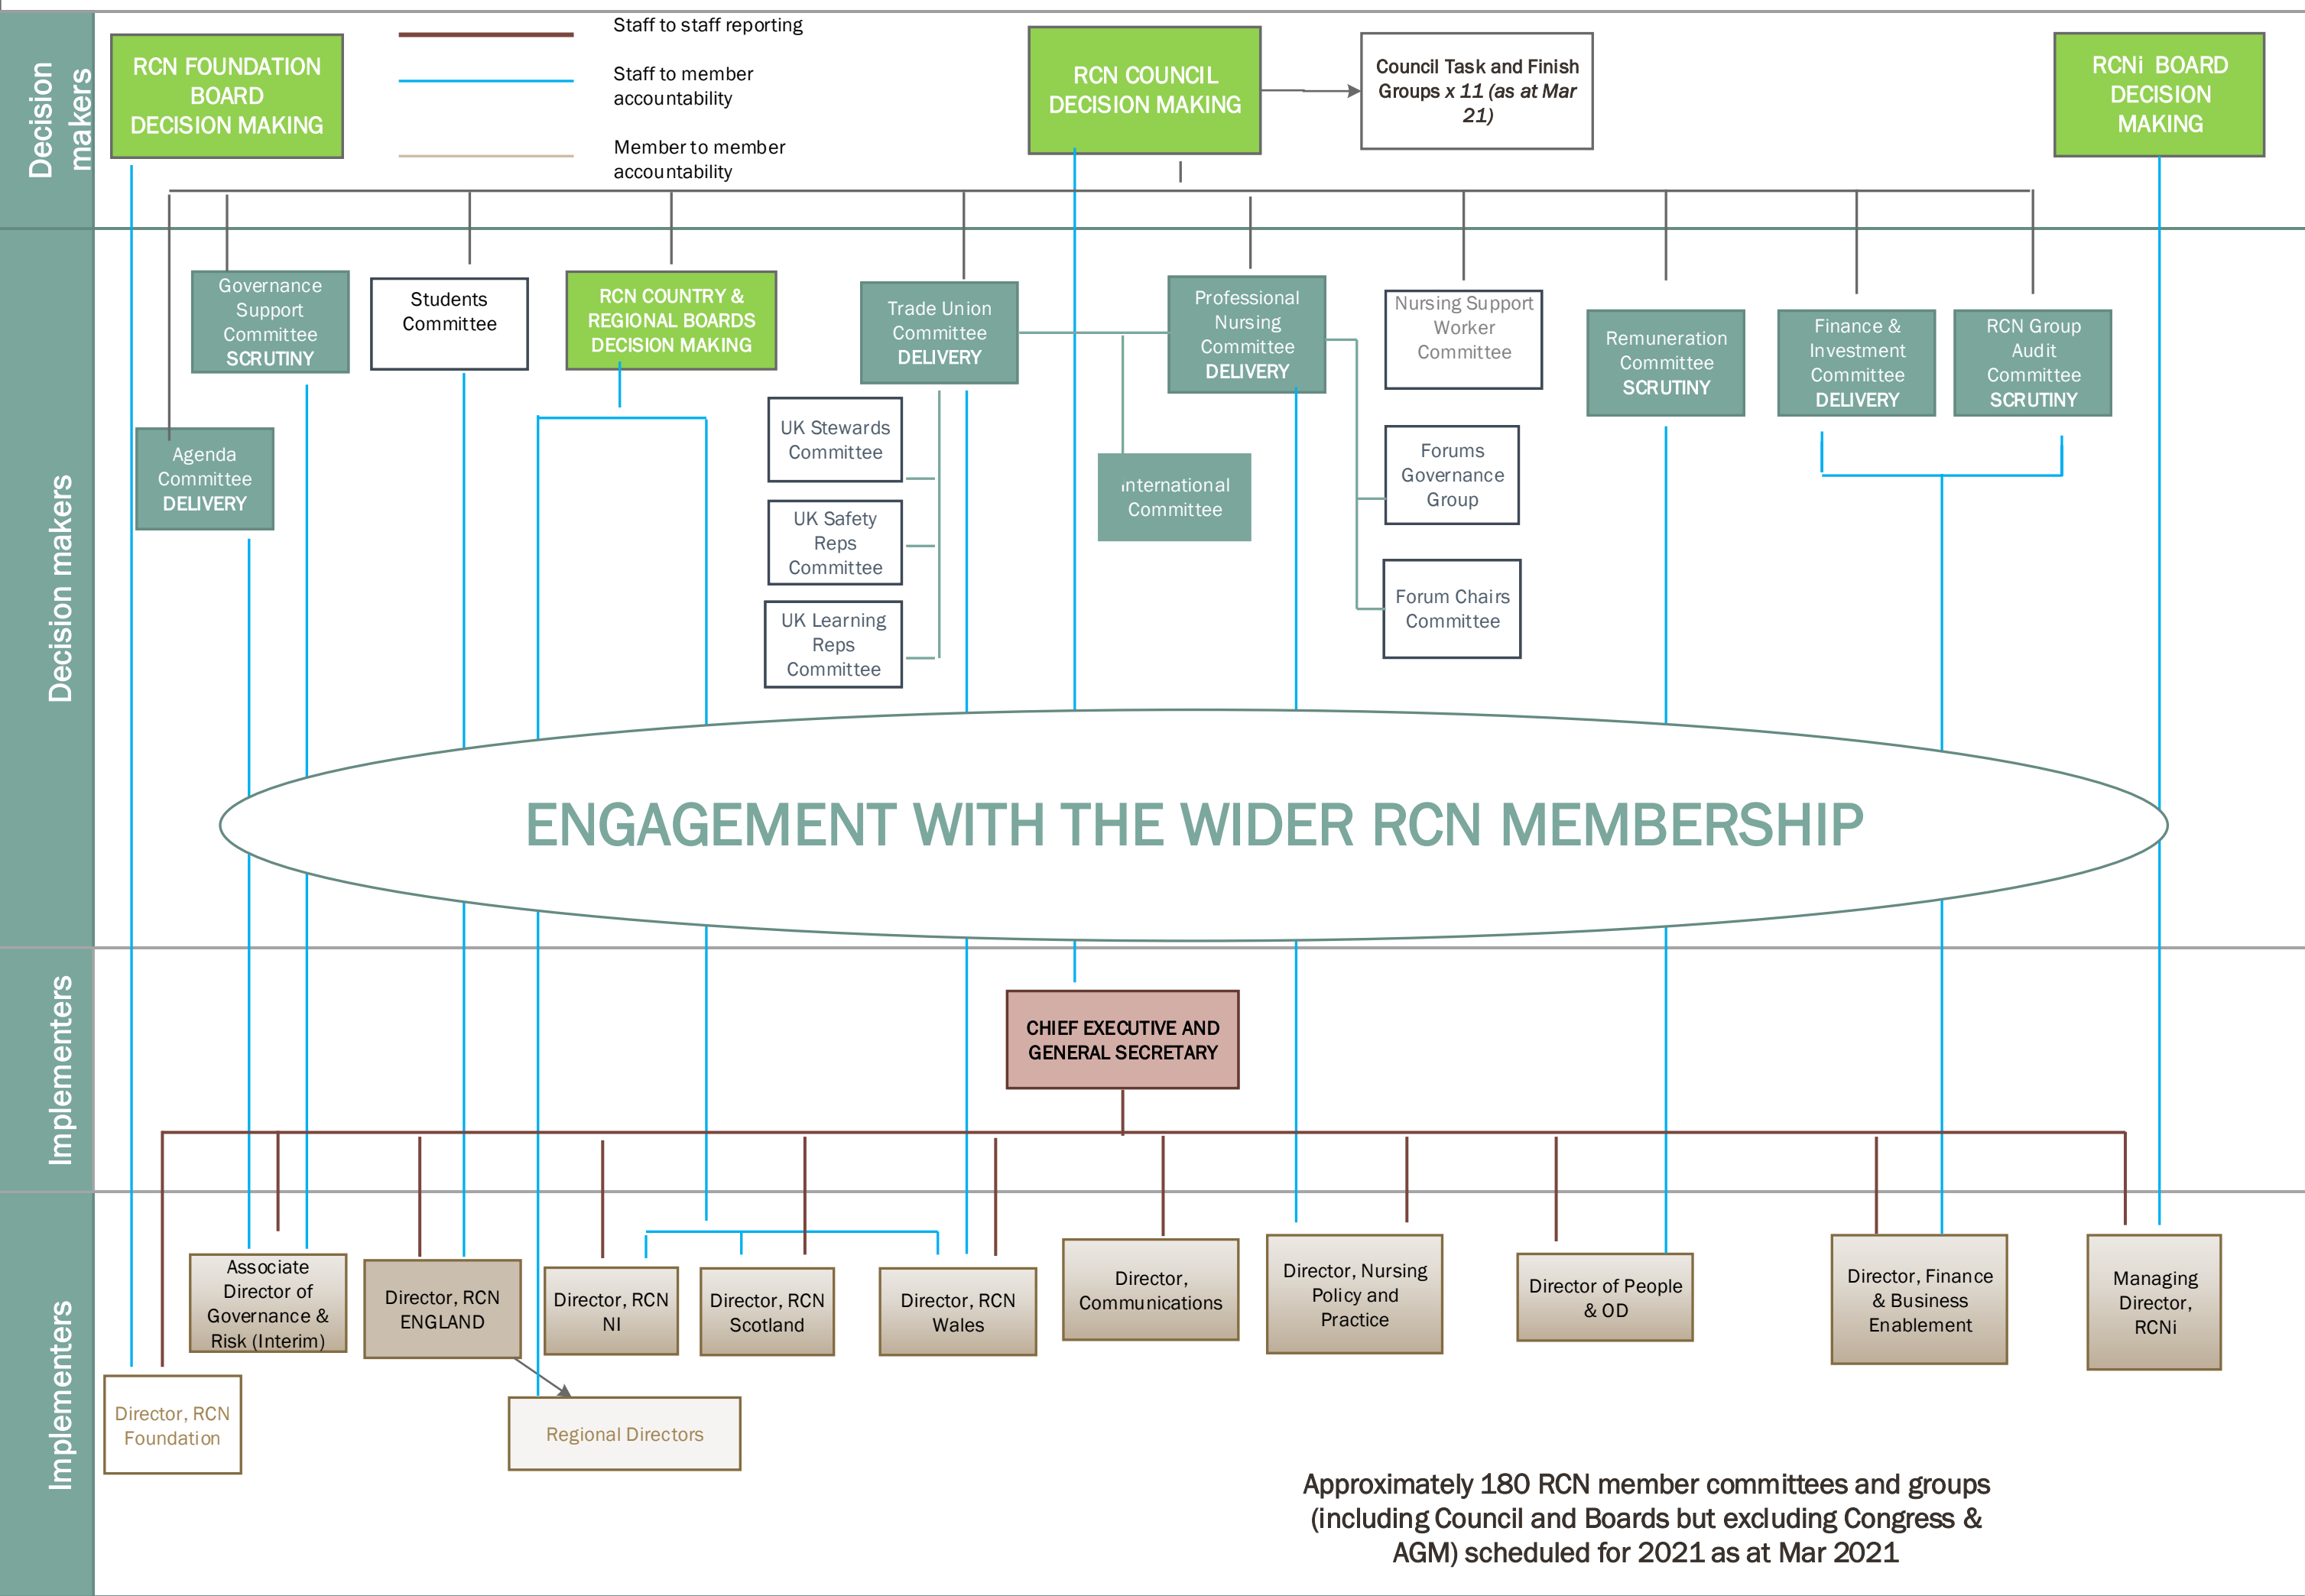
Decision makers

RCN FOUNDATION BOARD DECISION MAKING

Staff to staff reporting

Staff to member accountability

Member to member accountability

RCN COUNCIL DECISION MAKING

Council Task and Finish Groups x 11 (as at Mar 21)

RCNi BOARD DECISION MAKING

Decision makers

Governance Support Committee SCRUTINY

Students Committee

RCN COUNTRY & REGIONAL BOARDS DECISION MAKING

Trade Union Committee DELIVERY

Professional Nursing Committee DELIVERY

Nursing Support Worker Committee

Remuneration Committee SCRUTINY

Finance & Investment Committee DELIVERY

RCN Group Audit Committee SCRUTINY

Agenda Committee DELIVERY

UK Stewards Committee

UK Safety Reps Committee

UK Learning Reps Committee

ınternational Committee

Forums Governance Group

Forum Chairs Committee

ENGAGEMENT WITH THE WIDER RCN MEMBERSHIP

Implementers

CHIEF EXECUTIVE AND GENERAL SECRETARY

Implementers

Associate Director of Governance & Risk (Interim)

Director, RCN ENGLAND

Director, RCN NI

Director, RCN Scotland

Director, RCN Wales

Director, Communications

Director, Nursing Policy and Practice

Director of People & OD

Director, Finance & Business Enablement

Managing Director, RCNi

Director, RCN Foundation

Regional Directors

Approximately 180 RCN member committees and groups (including Council and Boards but excluding Congress & AGM) scheduled for 2021 as at Mar 2021